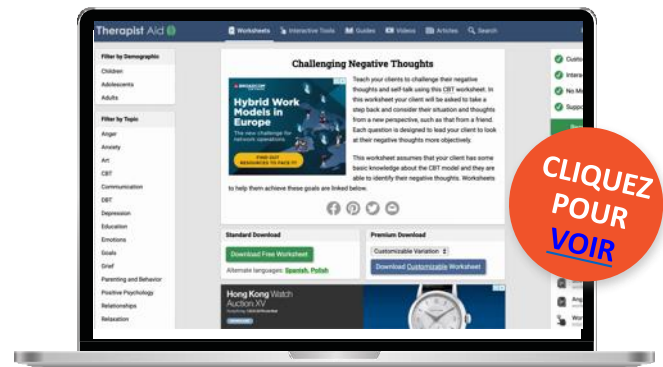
Therapist Aid

Worksheets Interactive Tools Guides Videos Articles Search

Filter by Demographic
Children
Adolescents
Adults

Filter by Topic
Anger
Anxiety
Art
CBT
Communication
DBT
Depression
Education
Emotions
Goals
Grief
Parenting and Behavior
Positive Psychology
Relationships
Relaxation

Challenging Negative Thoughts

BROADCOM
Hybrid Work Models in Europe
The new challenge for network operations
FIND OUT RESOURCES TO FACE IT

Teach your clients to challenge their negative thoughts and self-talk using this CBT worksheet. In this worksheet your client will be asked to take a step back and consider their situation and thoughts from a new perspective, such as that from a friend. Each question is designed to lead your client to look at their negative thoughts more objectively.

This worksheet assumes that your client has some basic knowledge about the CBT model and they are able to identify their negative thoughts. Worksheets to help them achieve these goals are linked below.

Standard Download
Download Free Worksheet
Alternate languages: Spanish, Polish

Premium Download
Customizable Variation
Download Customizable Worksheet

Hong Kong Watch Auction XV

Custo
Intera
No M
Suppo

CLIQUEZ POUR VOIR